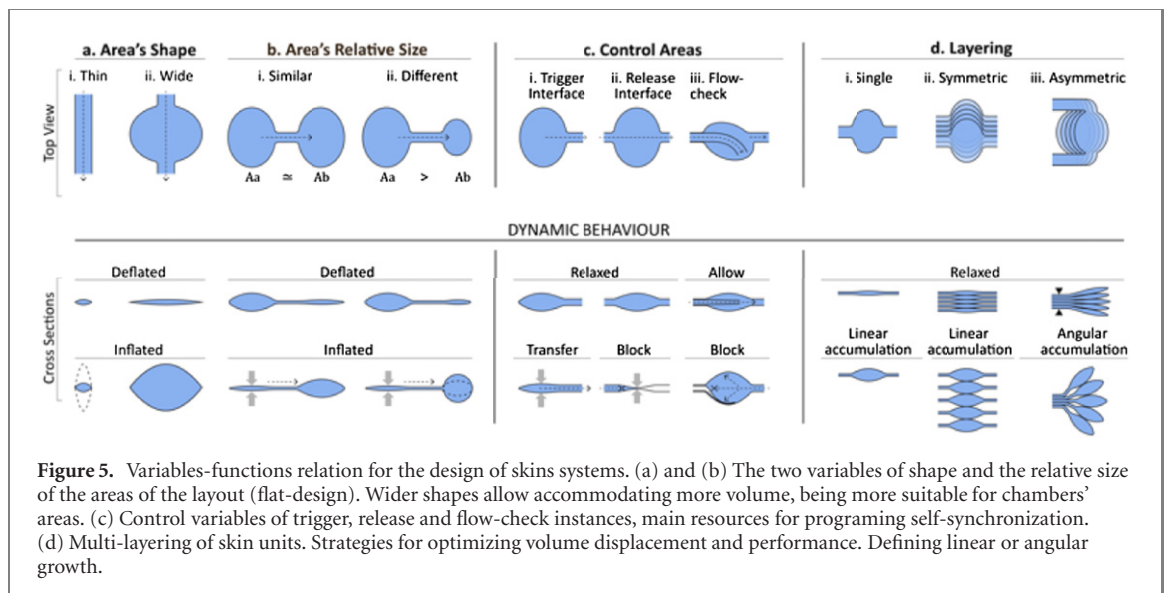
a. Area's Shape

i. Thin

ii. Wide

b. Area's Relative Size

i. Similar

ii. Different

c. Control Areas

i. Trigger Interface

ii. Release Interface

iii. Flow-check

d. Layering

i. Single

ii. Symmetric

iii. Asymmetric

Top View

Aa $\simeq$ Ab

Aa > Ab

DYNAMIC BEHAVIOUR

Cross Sections

Deflated

Deflated

Relaxed

Allow

Relaxed

Inflated

Inflated

Transfer

Block

Block

Linear accumulation

Linear accumulation

Angular accumulation

**Figure 5.** Variables-functions relation for the design of skins systems. (a) and (b) The two variables of shape and the relative size of the areas of the layout (flat-design). Wider shapes allow accommodating more volume, being more suitable for chambers' areas. (c) Control variables of trigger, release and flow-check instances, main resources for programing self-synchronization. (d) Multi-layering of skin units. Strategies for optimizing volume displacement and performance. Defining linear or angular growth.